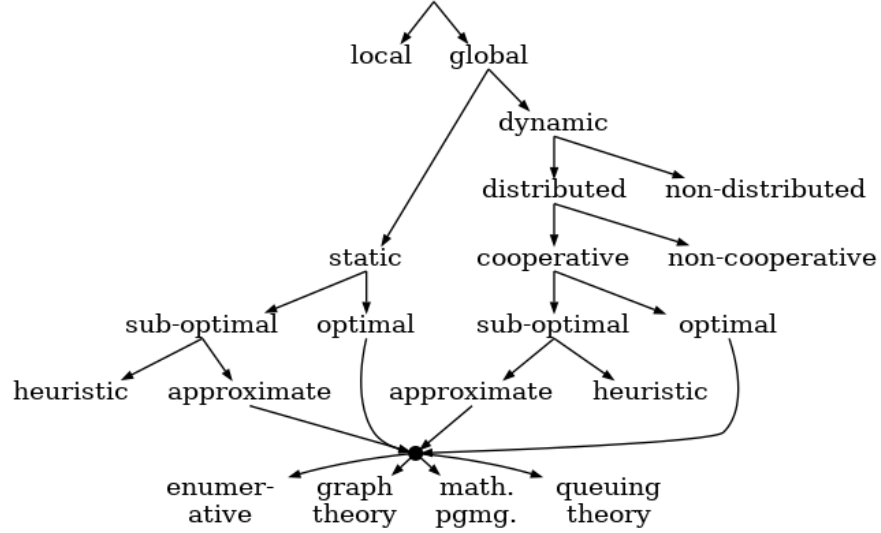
local global

dynamic

distributed non-distributed

static cooperative non-cooperative

sub-optimal optimal sub-optimal optimal

heuristic approximate approximate heuristic

enumer-
ative

graph
theory

math.
pgmg.

queuing
theory